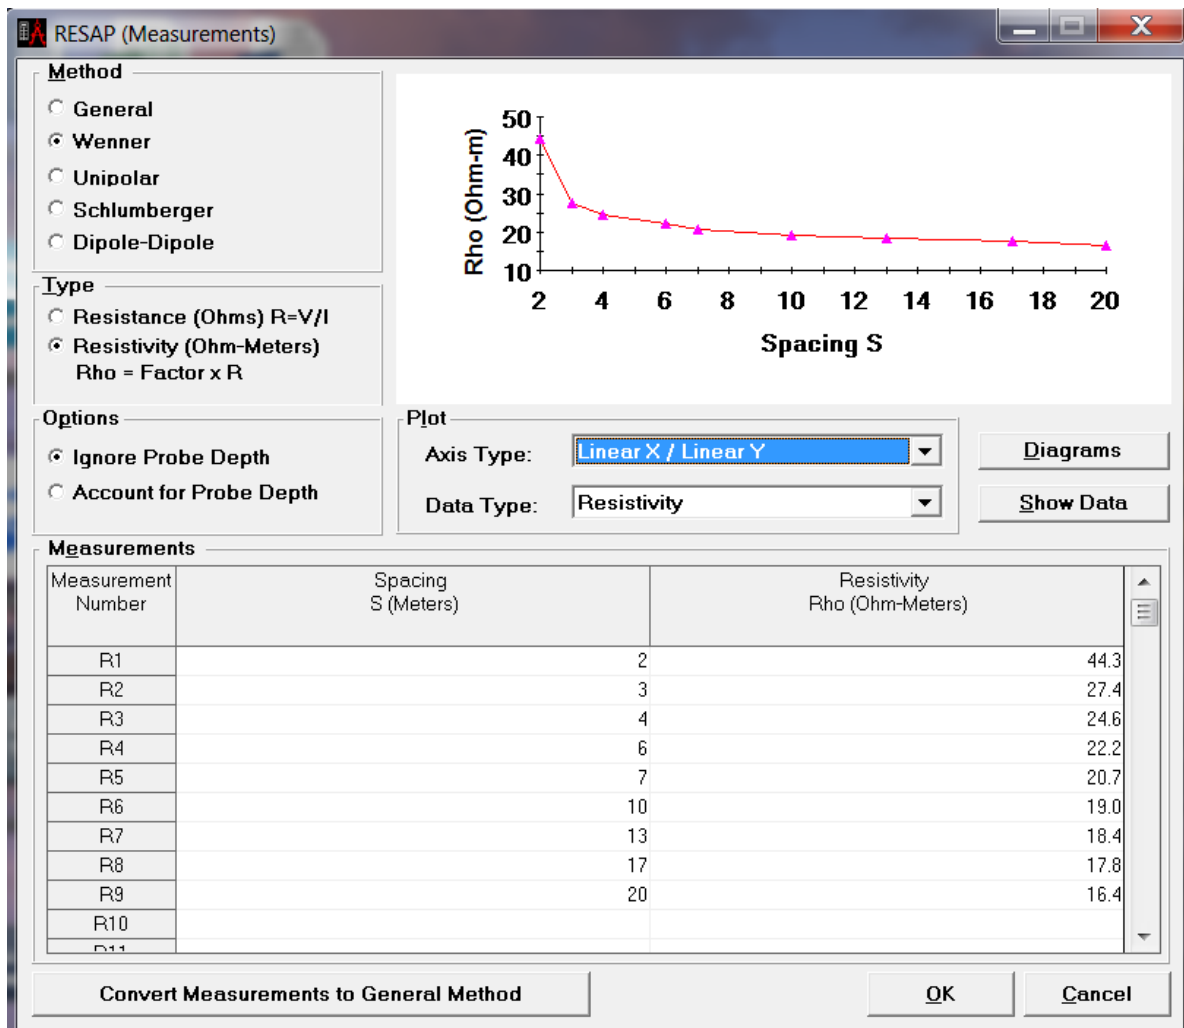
RESAP (Measurements)

Method
General
Wenner
Unipolar
Schlumberger
Dipole-Dipole

Type
Resistance (Ohms) R=V/I
Resistivity (Ohm-Meters)
Rho = Factor x R

Rho (Ohm-m)
50
40
30
20
10
2 4 6 8 10 12 14 16 18 20
Spacing S

Options
Ignore Probe Depth
Account for Probe Depth

Plot
Axis Type: Linear X / Linear Y
Data Type: Resistivity

Diagrams
Show Data

Measurements

| Measurement Number | Spacing S (Meters) | Resistivity Rho (Ohm-Meters) |
|---|---|---|
| R1 | 2 | 44.3 |
| R2 | 3 | 27.4 |
| R3 | 4 | 24.6 |
| R4 | 6 | 22.2 |
| R5 | 7 | 20.7 |
| R6 | 10 | 19.0 |
| R7 | 13 | 18.4 |
| R8 | 17 | 17.8 |
| R9 | 20 | 16.4 |
| R10 | | |
| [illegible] | | |

Convert Measurements to General Method
OK
Cancel